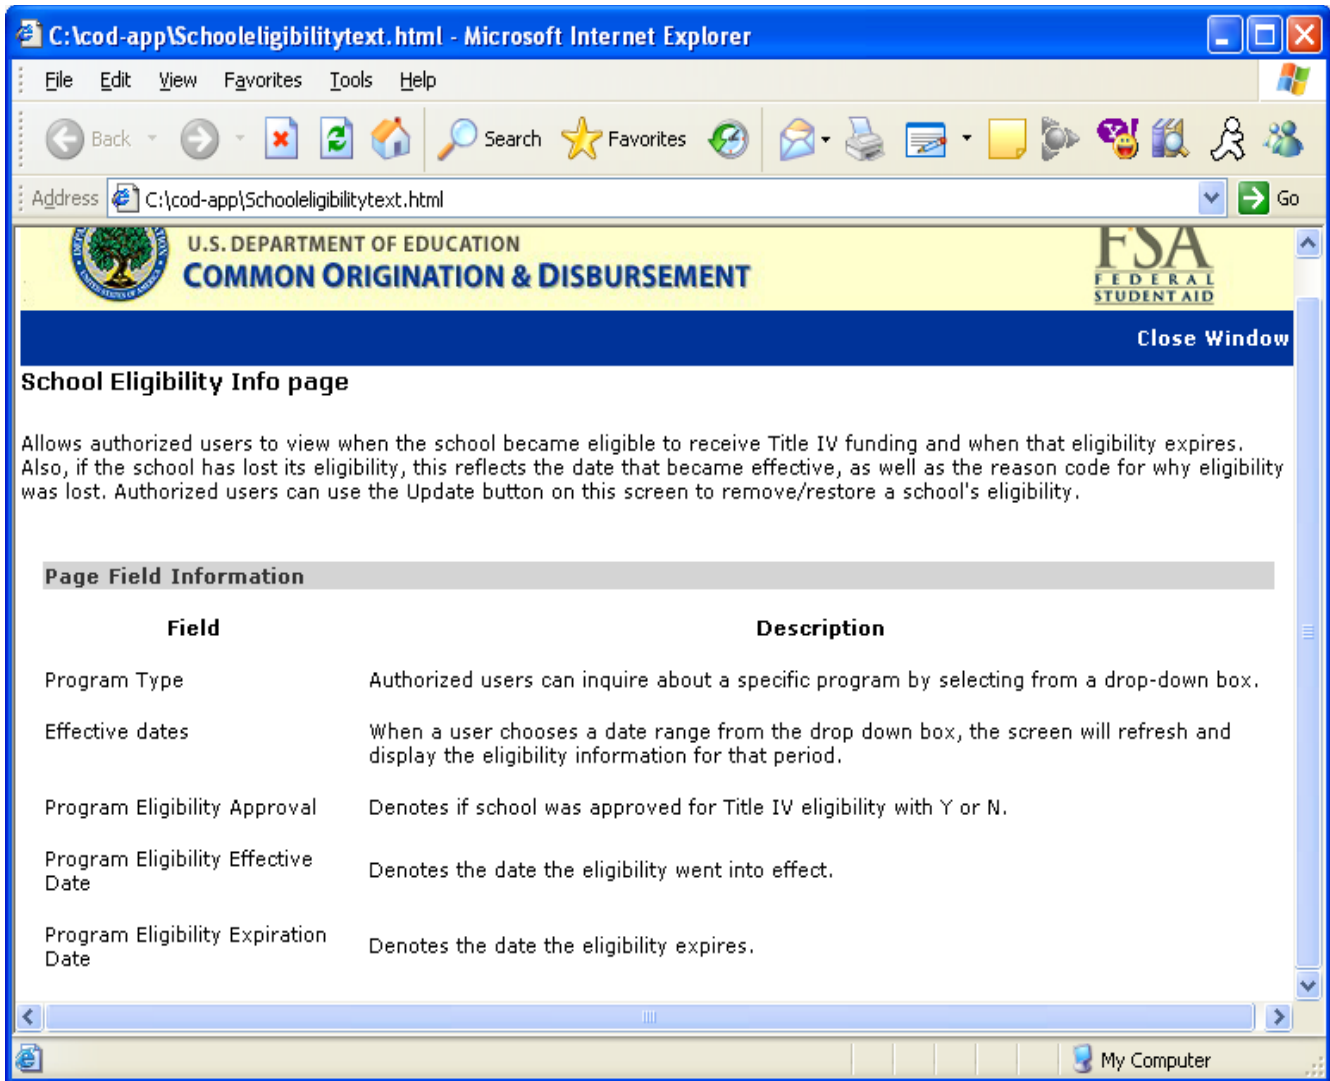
C:\cod-app\Schooleligibilitytext.html - Microsoft Internet Explorer

File Edit View Favorites Tools Help

Back Search Favorites

Address C:\cod-app\Schooleligibilitytext.html Go

U.S. DEPARTMENT OF EDUCATION
COMMON ORIGINATION & DISBURSEMENT

FSA FEDERAL STUDENT AID

Close Window

School Eligibility Info page

Allows authorized users to view when the school became eligible to receive Title IV funding and when that eligibility expires. Also, if the school has lost its eligibility, this reflects the date that became effective, as well as the reason code for why eligibility was lost. Authorized users can use the Update button on this screen to remove/restore a school's eligibility.

Page Field Information

| Field | Description |
|---|---|
| Program Type | Authorized users can inquire about a specific program by selecting from a drop-down box. |
| Effective dates | When a user chooses a date range from the drop down box, the screen will refresh and display the eligibility information for that period. |
| Program Eligibility Approval | Denotes if school was approved for Title IV eligibility with Y or N. |
| Program Eligibility Effective Date | Denotes the date the eligibility went into effect. |
| Program Eligibility Expiration Date | Denotes the date the eligibility expires. |

My Computer